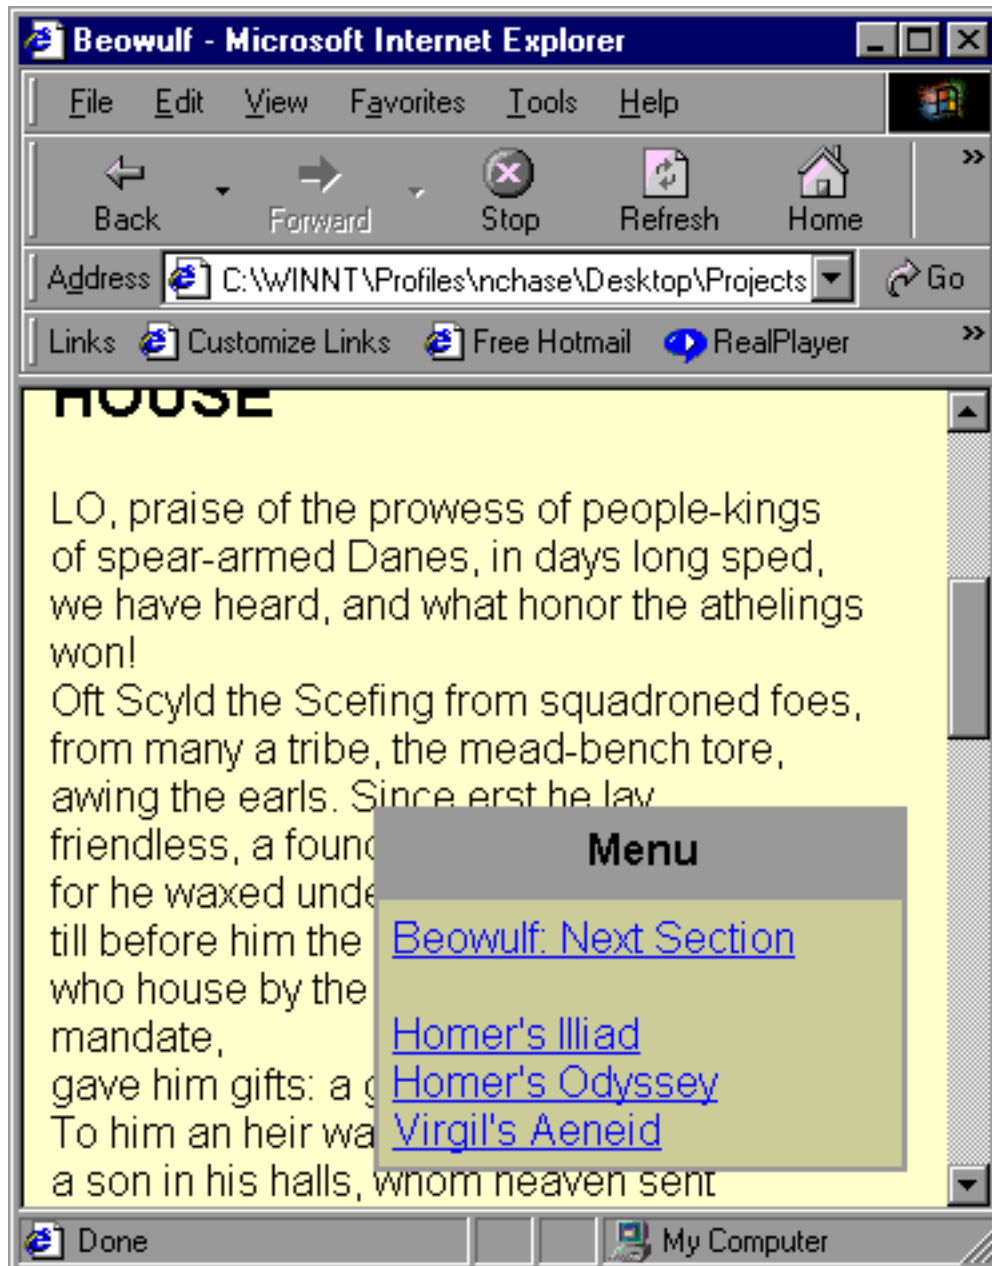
Beowulf - Microsoft Internet Explorer

File Edit View Favorites Tools Help

Back Forward Stop Refresh Home

Address C:\WINNT\Profiles\nchase\Desktop\Projects Go

Links Customize Links Free Hotmail RealPlayer

HOUSE

LO, praise of the prowess of people-kings of spear-armed Danes, in days long sped, we have heard, and what honor the athelings won!
Oft Scyld the Scefing from squadroned foes, from many a tribe, the mead-bench tore, awing the earls. Since erst he lay friendless, a foun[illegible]
for he waxed unde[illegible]
till before him the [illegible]
who house by the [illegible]
mandate,
gave him gifts: a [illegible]
To him an heir wa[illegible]
a son in his halls, whom heaven sent

Menu

Beowulf: Next Section

Homer's Illiad
Homer's Odyssey
Virgil's Aeneid

Done My Computer